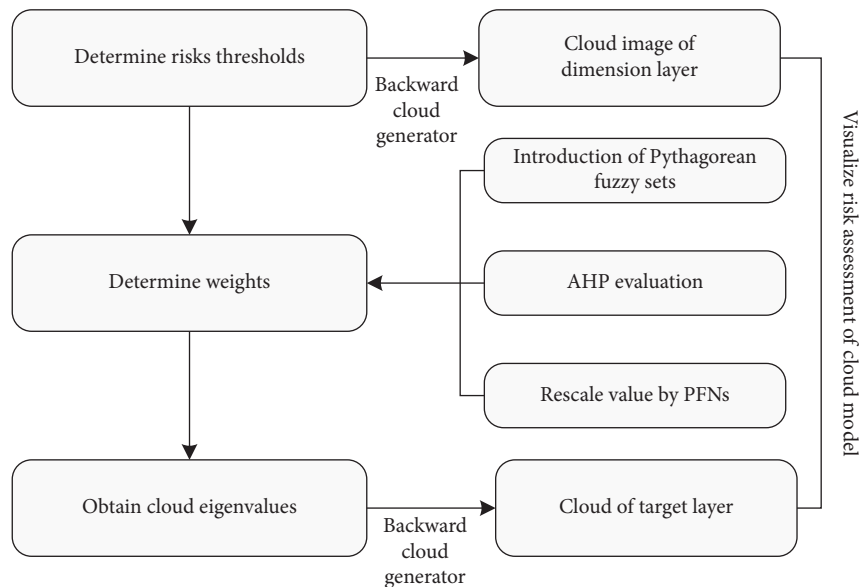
Determine risks thresholds

Backward cloud generator

Cloud image of dimension layer

Introduction of Pythagorean fuzzy sets

Determine weights

AHP evaluation

Rescale value by PFNs

Obtain cloud eigenvalues

Backward cloud generator

Cloud of target layer

Visualize risk assessment of cloud model